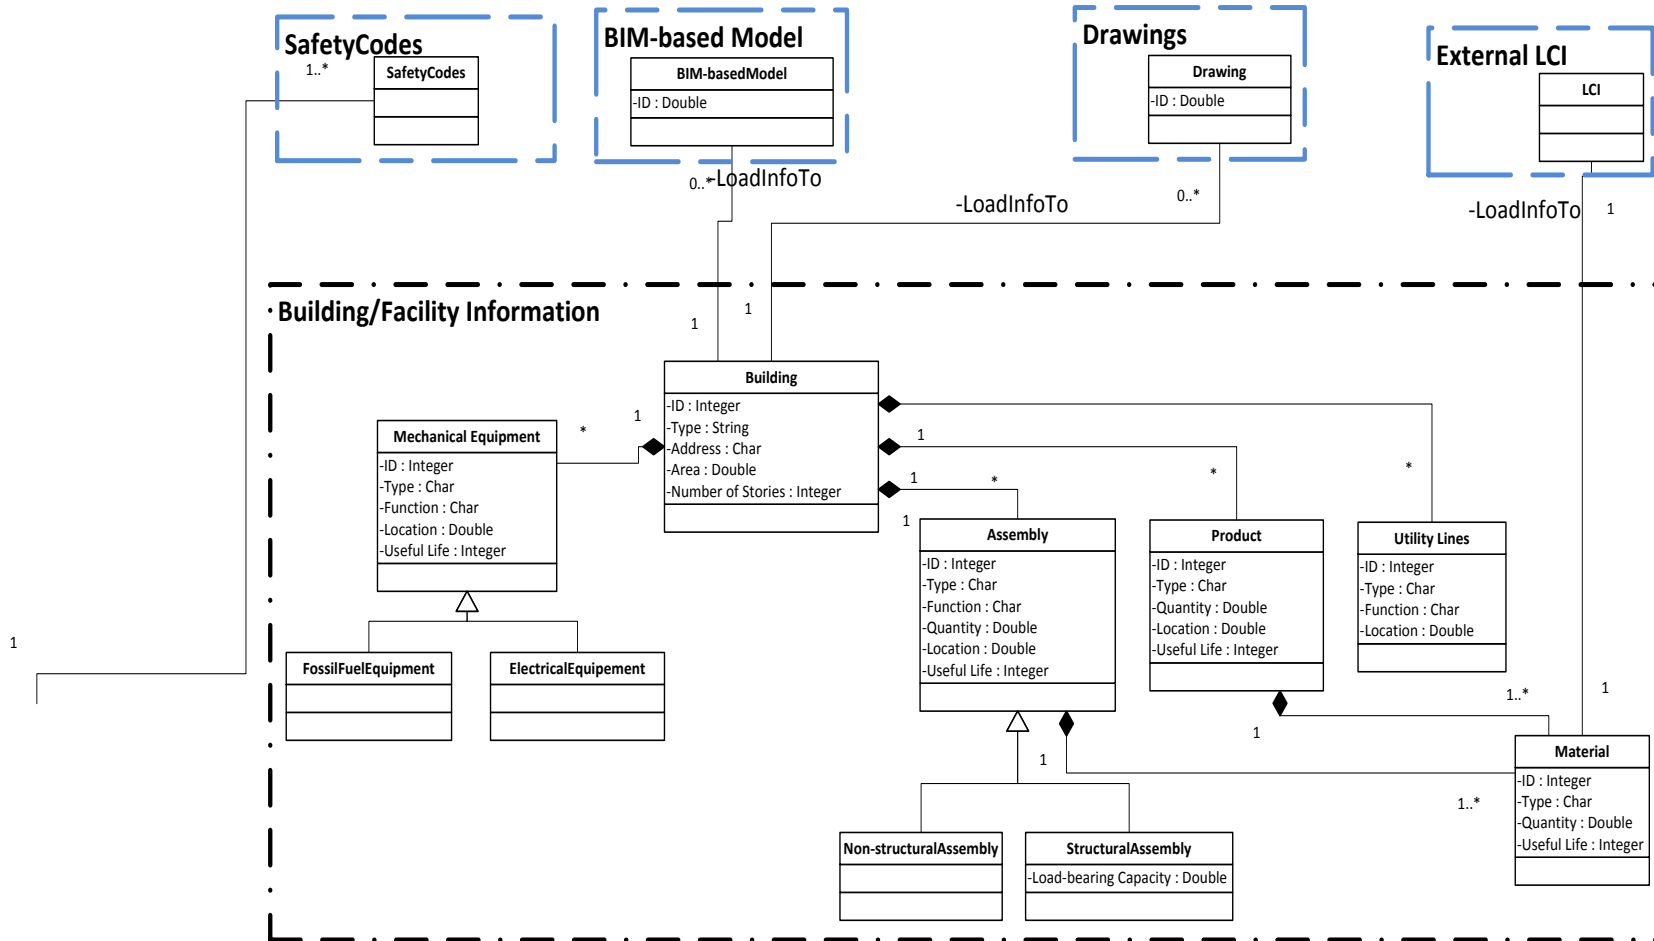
SafetyCodes

1..*

SafetyCodes

BIM-based Model

BIM-basedModel

-ID : Double

0..* -LoadInfoTo

Drawings

Drawing

-ID : Double

-LoadInfoTo

0..*

External LCI

LCI

-LoadInfoTo

1

Building/Facility Information

1

1

Building

-ID : Integer
-Type : String
-Address : Char
-Area : Double
-Number of Stories : Integer

Mechanical Equipment

-ID : Integer
-Type : Char
-Function : Char
-Location : Double
-Useful Life : Integer

*

1

1

1

*

*

*

1

FossilFuelEquipment

ElectricalEquipement

Assembly

-ID : Integer
-Type : Char
-Function : Char
-Quantity : Double
-Location : Double
-Useful Life : Integer

Product

-ID : Integer
-Type : Char
-Quantity : Double
-Location : Double
-Useful Life : Integer

Utility Lines

-ID : Integer
-Type : Char
-Function : Char
-Location : Double

1

1..*

1

1

1

Material

-ID : Integer
-Type : Char
-Quantity : Double
-Useful Life : Integer

1..*

Non-structuralAssembly

StructuralAssembly

-Load-bearing Capacity : Double